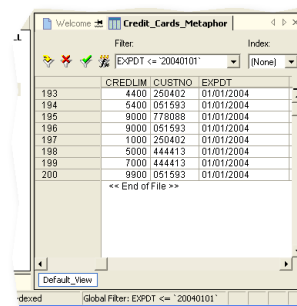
Welcome
Credit_Cards_Metaphor

Filter:
EXPDT <= `20040101`

Index:
(None)

|  | CREDLIM | CUSTNO | EXPDT |
|---|---|---|---|
| 193 | 4400 | 250402 | 01/01/2004 |
| 194 | 5400 | 051593 | 01/01/2004 |
| 195 | 9000 | 778088 | 01/01/2004 |
| 196 | 9000 | 051593 | 01/01/2004 |
| 197 | 1000 | 250402 | 01/01/2004 |
| 198 | 5000 | 444413 | 01/01/2004 |
| 199 | 7000 | 444413 | 01/01/2004 |
| 200 | 9900 | 051593 | 01/01/2004 |

<< End of File >>

Default_View

dexed
Global Filter: EXPDT <= `20040101`